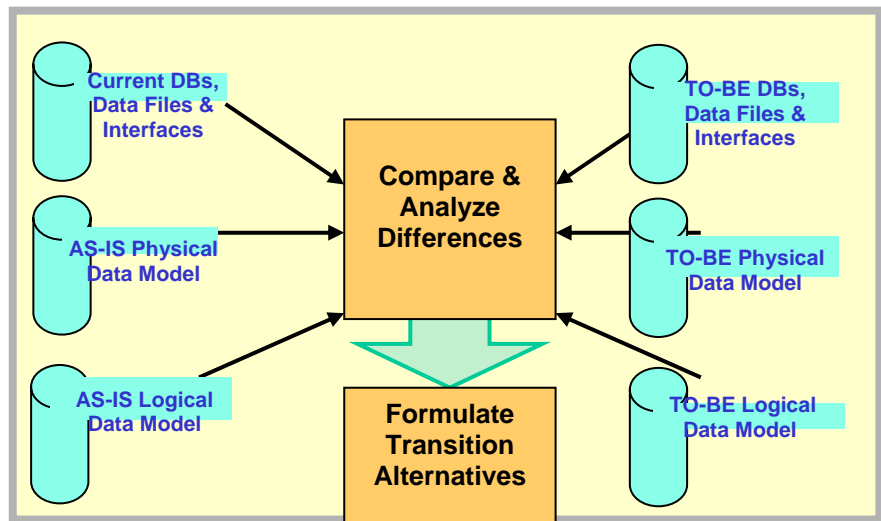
Current DBs, Data Files & Interfaces

AS-IS Physical Data Model

AS-IS Logical Data Model

Compare & Analyze Differences

Formulate Transition Alternatives

TO-BE DBs, Data Files & Interfaces

TO-BE Physical Data Model

TO-BE Logical Data Model